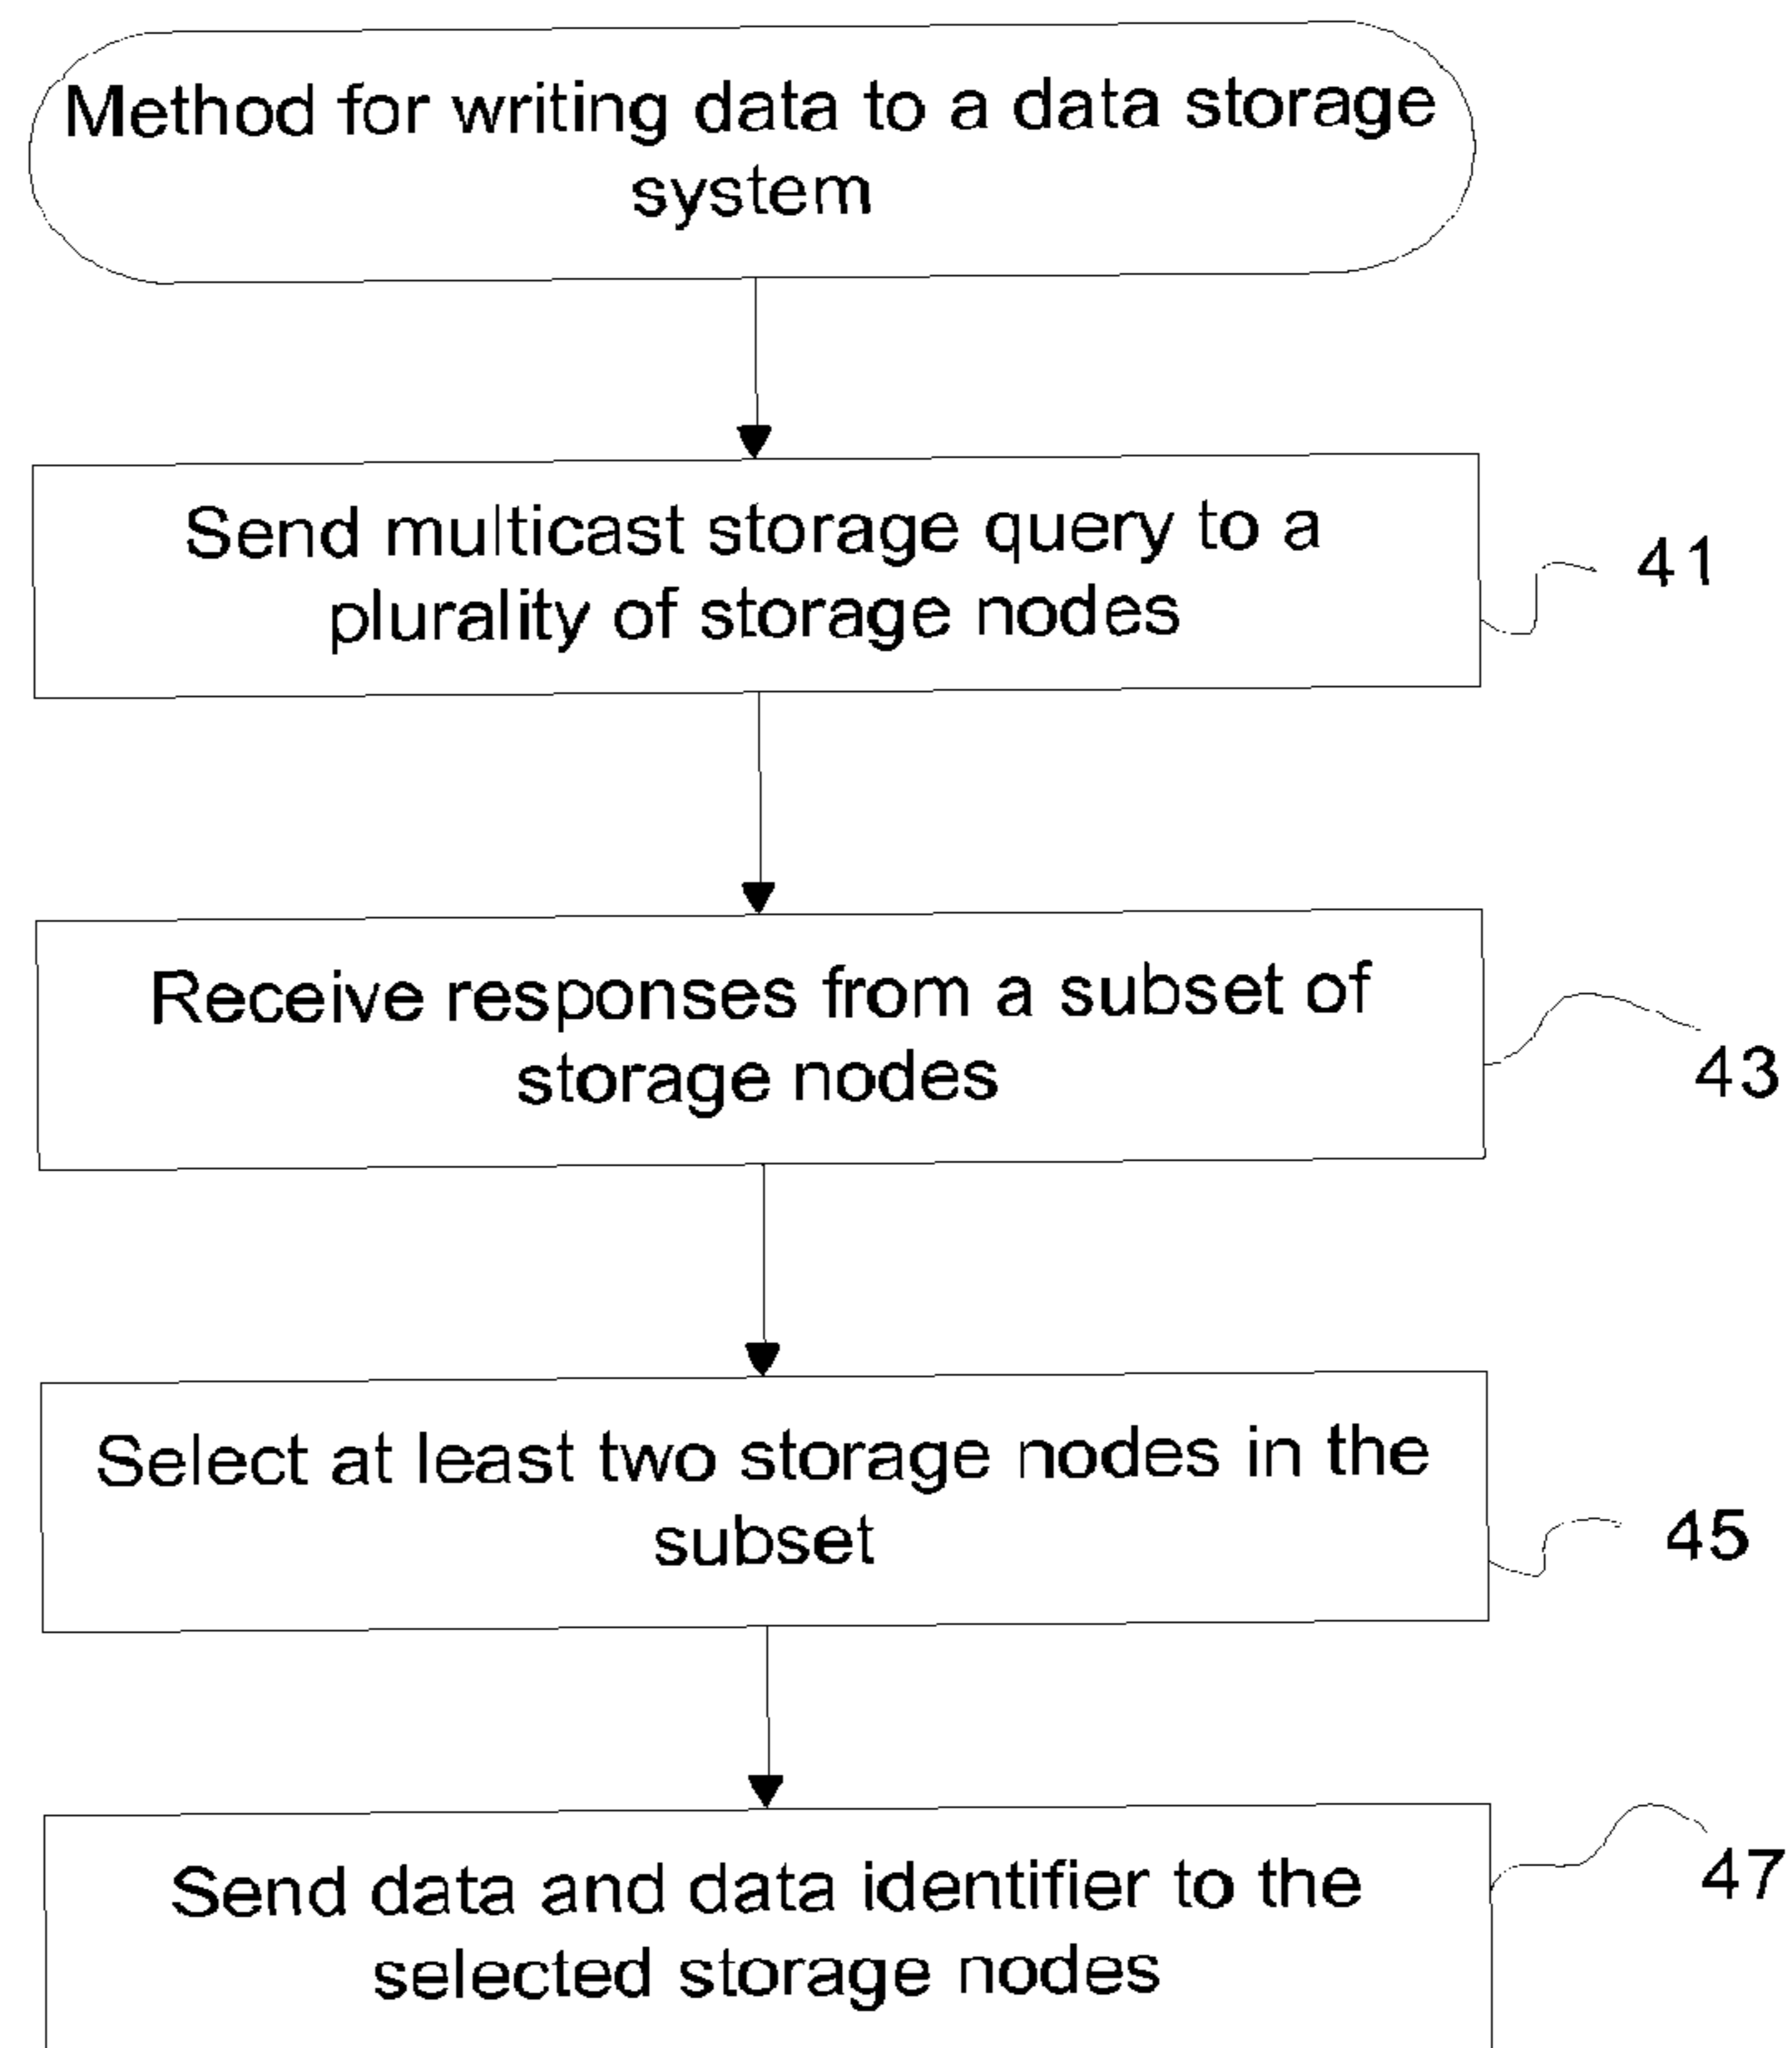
Method for writing data to a data storage system

Send multicast storage query to a plurality of storage nodes

41

Receive responses from a subset of storage nodes

43

Select at least two storage nodes in the subset

45

Send data and data identifier to the selected storage nodes

47